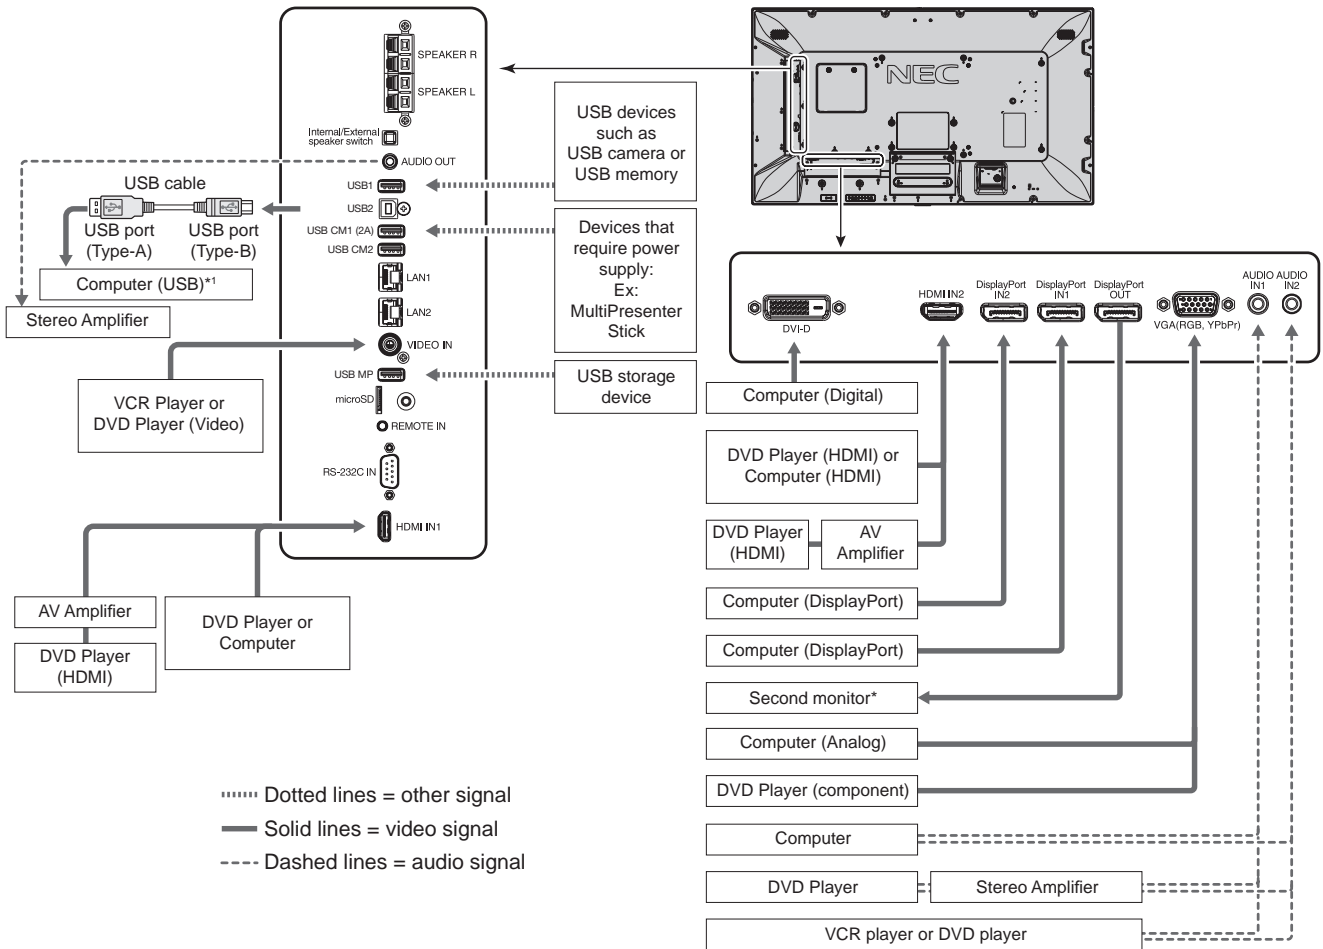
SPEAKER R

SPEAKER L

Internal/External speaker switch

AUDIO OUT

USB1

USB2

USB CM1 (2A)

USB CM2

LAN1

LAN2

VIDEO IN

USB MP

microSD

REMOTE IN

RS-232C IN

HDMI IN1

USB cable

USB port (Type-A)

USB port (Type-B)

Computer (USB)*$^1$

Stereo Amplifier

VCR Player or DVD Player (Video)

AV Amplifier

DVD Player (HDMI)

DVD Player or Computer

USB devices such as USB camera or USB memory

Devices that require power supply: Ex: MultiPresenter Stick

USB storage device

NEC

DVI-D

HDMI IN2

DisplayPort IN2

DisplayPort IN1

DisplayPort OUT

VGA(RGB, YPbPr)

AUDIO IN1

AUDIO IN2

Computer (Digital)

DVD Player (HDMI) or Computer (HDMI)

DVD Player (HDMI)

AV Amplifier

Computer (DisplayPort)

Computer (DisplayPort)

Second monitor*

Computer (Analog)

DVD Player (component)

Computer

DVD Player

Stereo Amplifier

VCR player or DVD player

Dotted lines = other signal

Solid lines = video signal

Dashed lines = audio signal